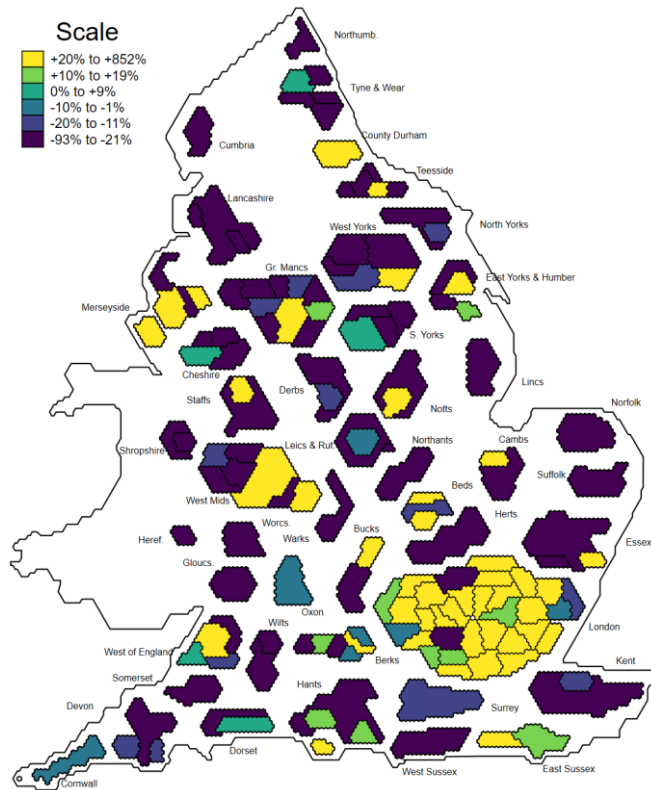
Scale
+20% to +852%
+10% to +19%
0% to +9%
-10% to -1%
-20% to -11%
-93% to -21%

Northumb.
Tyne & Wear
Cumbria
County Durham
Teesside
Lancashire
North Yorks
West Yorks
Gr. Mancs
East Yorks & Humber
Merseyside
S. Yorks
Cheshire
Lincs
Derbs
Staffs
Notts
Norfolk
Shropshire
Leics & Rut.
Northants
Cambs
Suffolk
West Mids
Beds
Worcs.
Herts
Heref.
Warks
Bucks
Essex
Gloucs.
Oxon
London
Wilts
West of England
Berks
Kent
Somerset
Hants
Devon
Surrey
Dorset
West Sussex
East Sussex
Cornwall